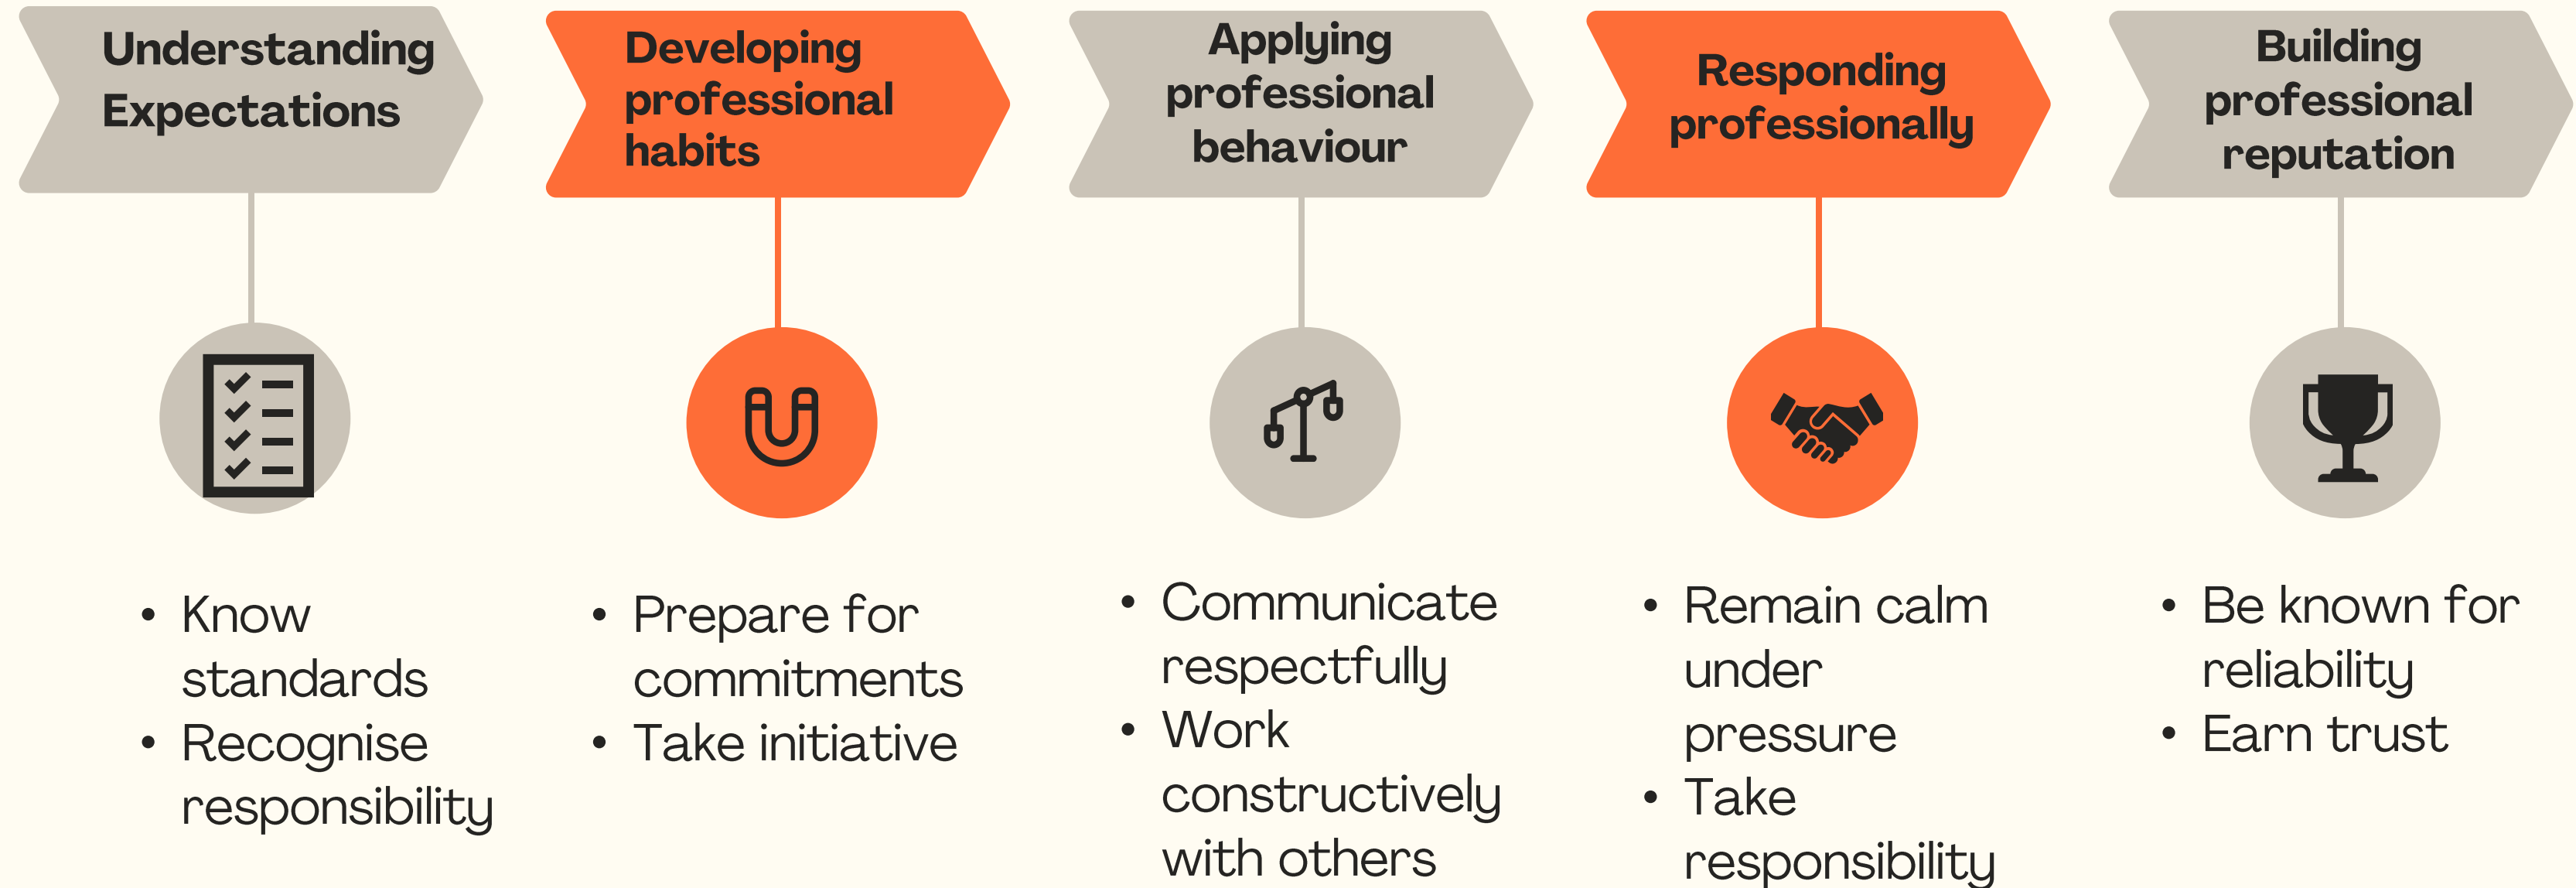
Understanding Expectations

- Know standards
- Recognise responsibility

Developing professional habits

- Prepare for commitments
- Take initiative

Applying professional behaviour

- Communicate respectfully
- Work constructively with others

Responding professionally

- Remain calm under pressure
- Take responsibility

Building professional reputation

- Be known for reliability
- Earn trust